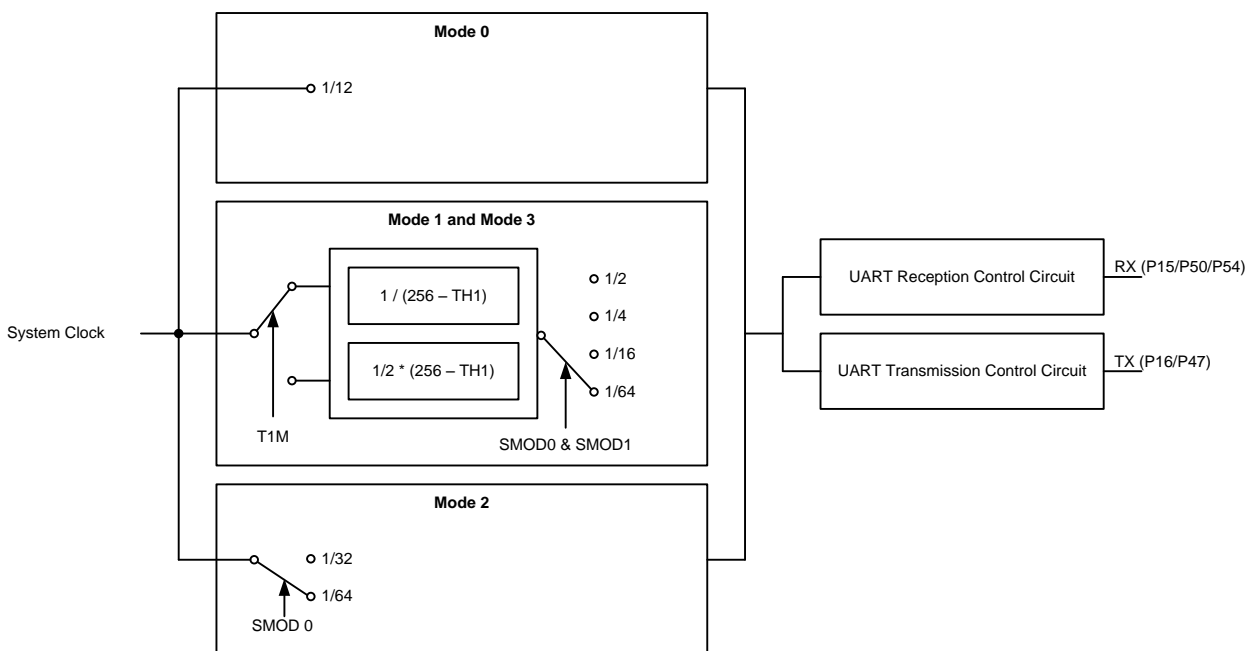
Mode 0

1/12

Mode 1 and Mode 3

1 / (256 – TH1)

1/2 * (256 – TH1)

1/2

1/4

1/16

1/64

T1M

SMOD0 & SMOD1

System Clock

UART Reception Control Circuit

RX (P15/P50/P54)

UART Transmission Control Circuit

TX (P16/P47)

Mode 2

1/32

1/64

SMOD 0